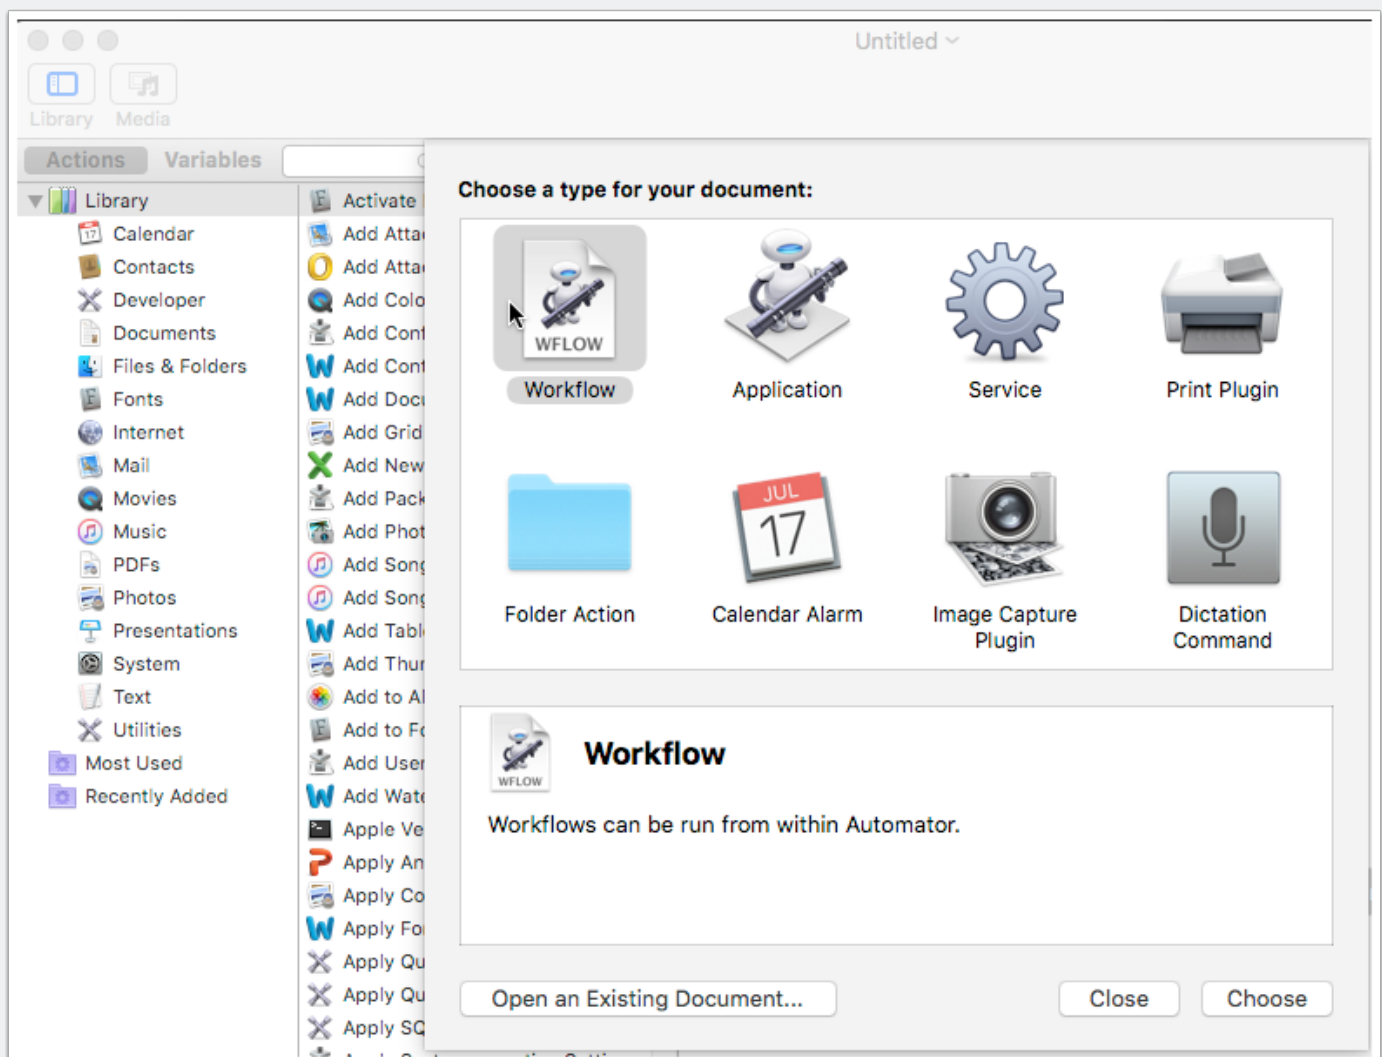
Untitled

Library Media

Actions Variables

Library
Calendar
Contacts
Developer
Documents
Files & Folders
Fonts
Internet
Mail
Movies
Music
PDFs
Photos
Presentations
System
Text
Utilities
Most Used
Recently Added

Activate
Add Atta
Add Atta
Add Colo
Add Cont
Add Cont
Add Docu
Add Grid
Add New
Add Pack
Add Phot
Add Song
Add Song
Add Tabl
Add Thur
Add to Al
Add to Fo
Add User
Add Wate
Apple Ve
Apply An
Apply Co
Apply Fo
Apply Qu
Apply Qu
Apply SQ

Choose a type for your document:

WFLOW
Workflow
Application
Service
Print Plugin

JUL
17
Folder Action
Calendar Alarm
Image Capture Plugin
Dictation Command

WFLOW
Workflow

Workflows can be run from within Automator.

Open an Existing Document...
Close
Choose